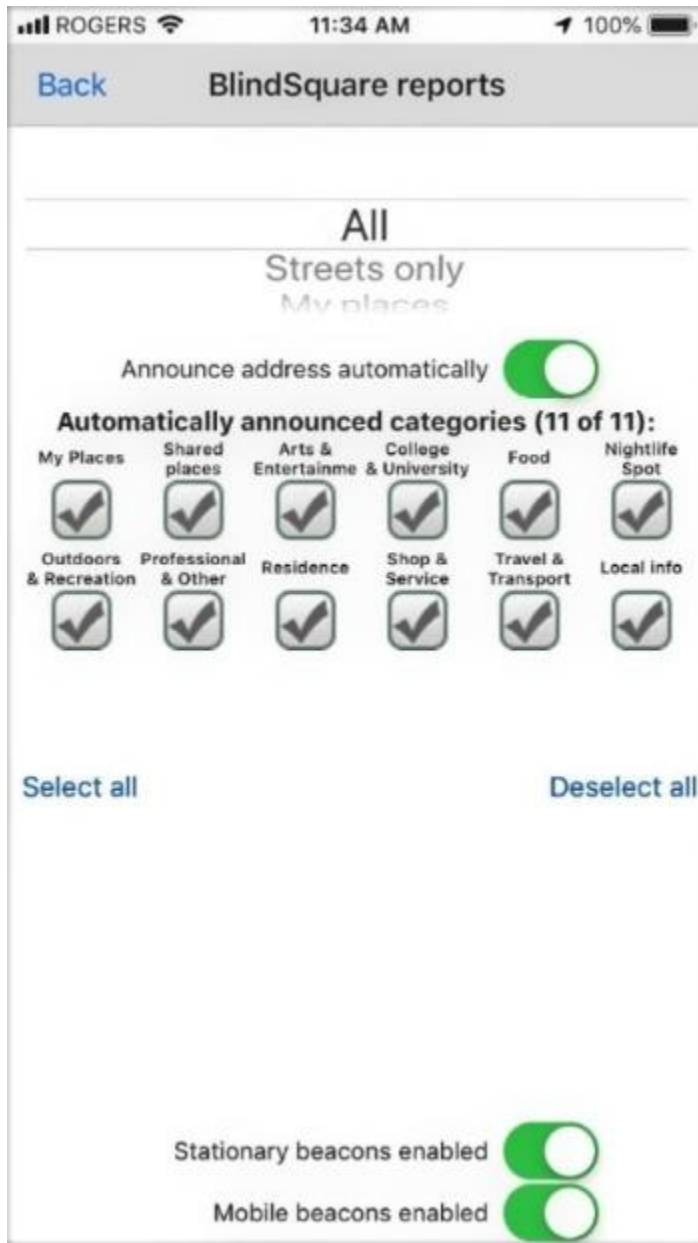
ROGERS 11:34 AM 100%

Back BlindSquare reports

All
Streets only
My places

Announce address automatically

Automatically announced categories (11 of 11):

My Places
Shared places
Arts & Entertainme
College & University
Food
Nightlife Spot

Outdoors & Recreation
Professional & Other
Residence
Shop & Service
Travel & Transport
Local info

Select all
Deselect all

Stationary beacons enabled
Mobile beacons enabled